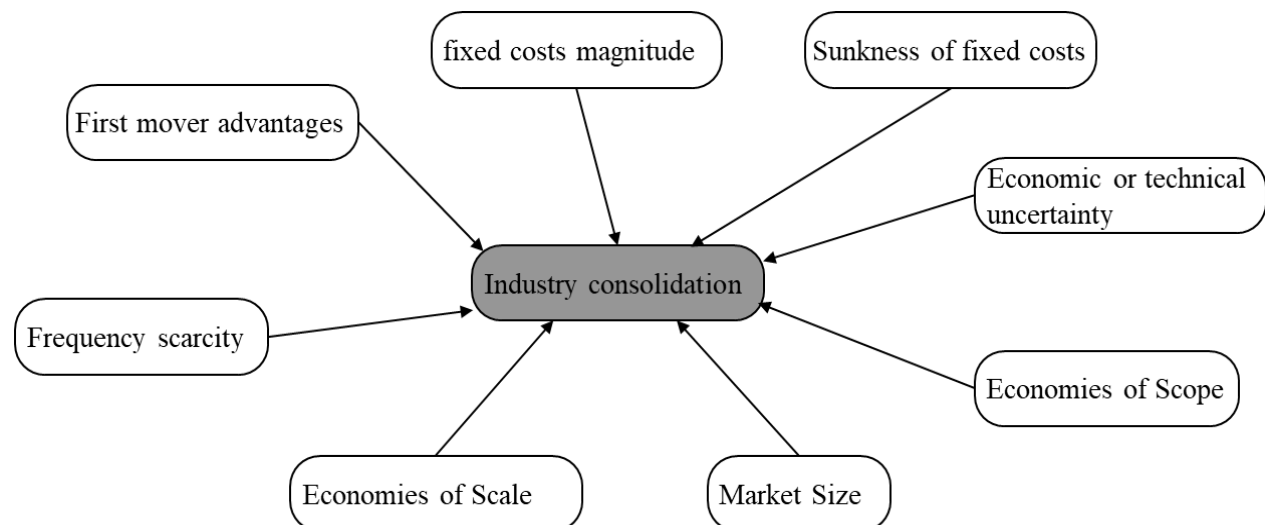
fixed costs magnitude

Sunkness of fixed costs

First mover advantages

Economic or technical uncertainty

Industry consolidation

Frequency scarcity

Economies of Scope

Economies of Scale

Market Size